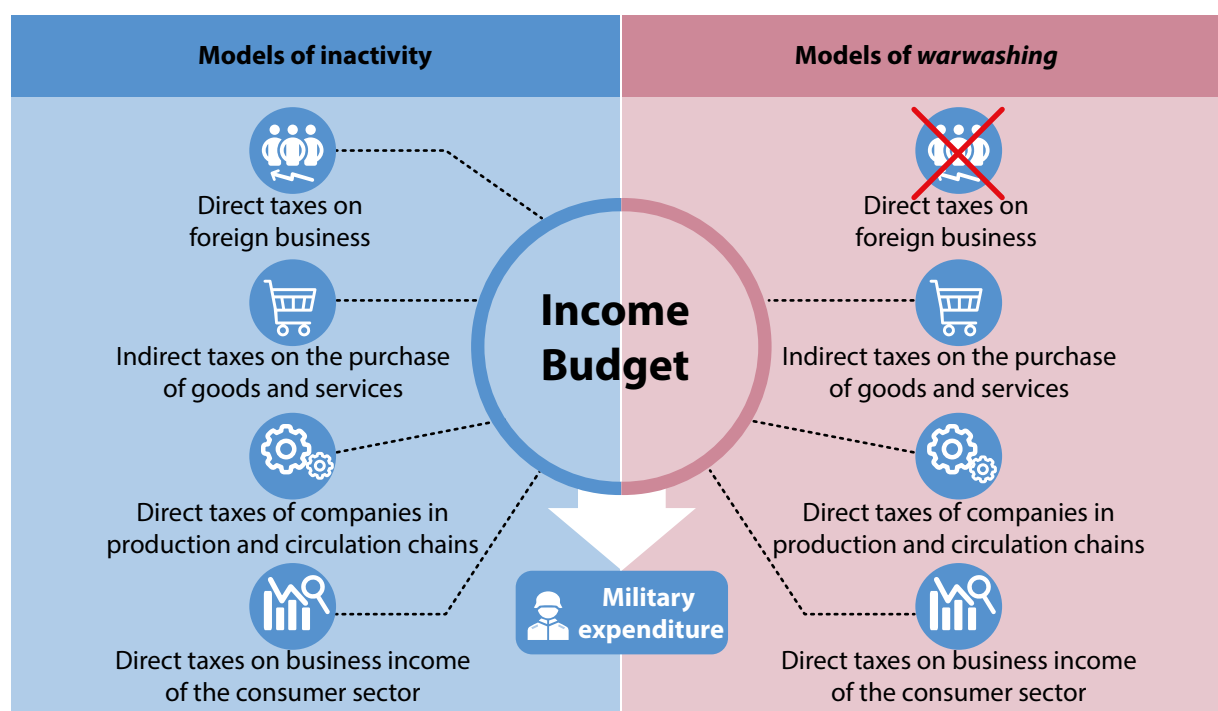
Models of inactivity

Models of *warwashing*

Direct taxes on foreign business

Indirect taxes on the purchase of goods and services

Direct taxes of companies in production and circulation chains

Direct taxes on business income of the consumer sector

Income Budget

Military expenditure

Direct taxes on foreign business

Indirect taxes on the purchase of goods and services

Direct taxes of companies in production and circulation chains

Direct taxes on business income of the consumer sector